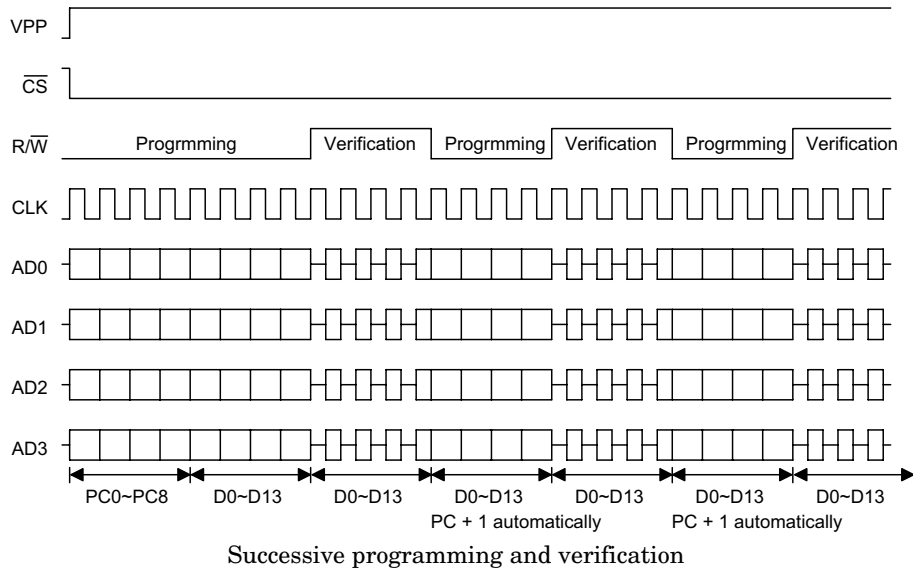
VPP

$\overline{CS}$

R/$\overline{W}$ Progrmming Verification Progrmming Verification Progrmming Verification

CLK

AD0

AD1

AD2

AD3

PC0~PC8 D0~D13 D0~D13 D0~D13 D0~D13 D0~D13 D0~D13

PC + 1 automatically PC + 1 automatically

Successive programming and verification